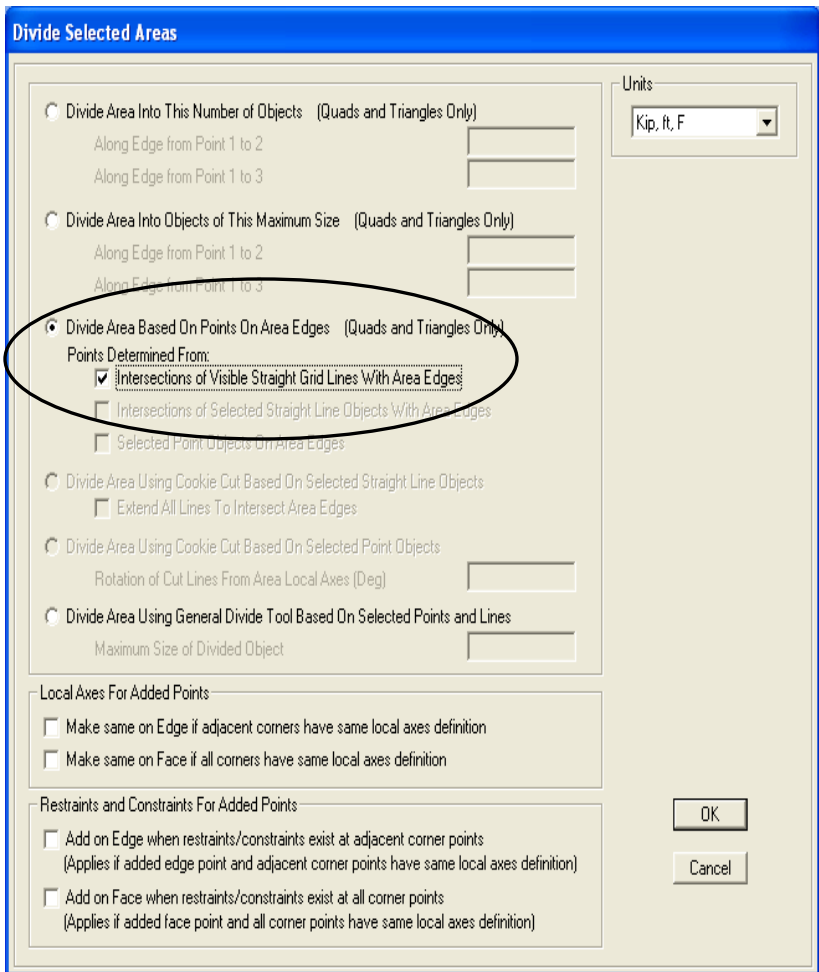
Divide Selected Areas

Units
Kip, ft, F

Divide Area Into This Number of Objects (Quads and Triangles Only)
Along Edge from Point 1 to 2
Along Edge from Point 1 to 3

Divide Area Into Objects of This Maximum Size (Quads and Triangles Only)
Along Edge from Point 1 to 2
Along Edge from Point 1 to 3

Divide Area Based On Points On Area Edges (Quads and Triangles Only)
Points Determined From:
Intersections of Visible Straight Grid Lines With Area Edges
Intersections of Selected Straight Line Objects With Area Edges
Selected Point Objects On Area Edges

Divide Area Using Cookie Cut Based On Selected Straight Line Objects
Extend All Lines To Intersect Area Edges

Divide Area Using Cookie Cut Based On Selected Point Objects
Rotation of Cut Lines From Area Local Axes (Deg)

Divide Area Using General Divide Tool Based On Selected Points and Lines
Maximum Size of Divided Object

Local Axes For Added Points
Make same on Edge if adjacent corners have same local axes definition
Make same on Face if all corners have same local axes definition

Restraints and Constraints For Added Points
Add on Edge when restraints/constraints exist at adjacent corner points
(Applies if added edge point and adjacent corner points have same local axes definition)
Add on Face when restraints/constraints exist at all corner points
(Applies if added face point and all corner points have same local axes definition)

OK
Cancel